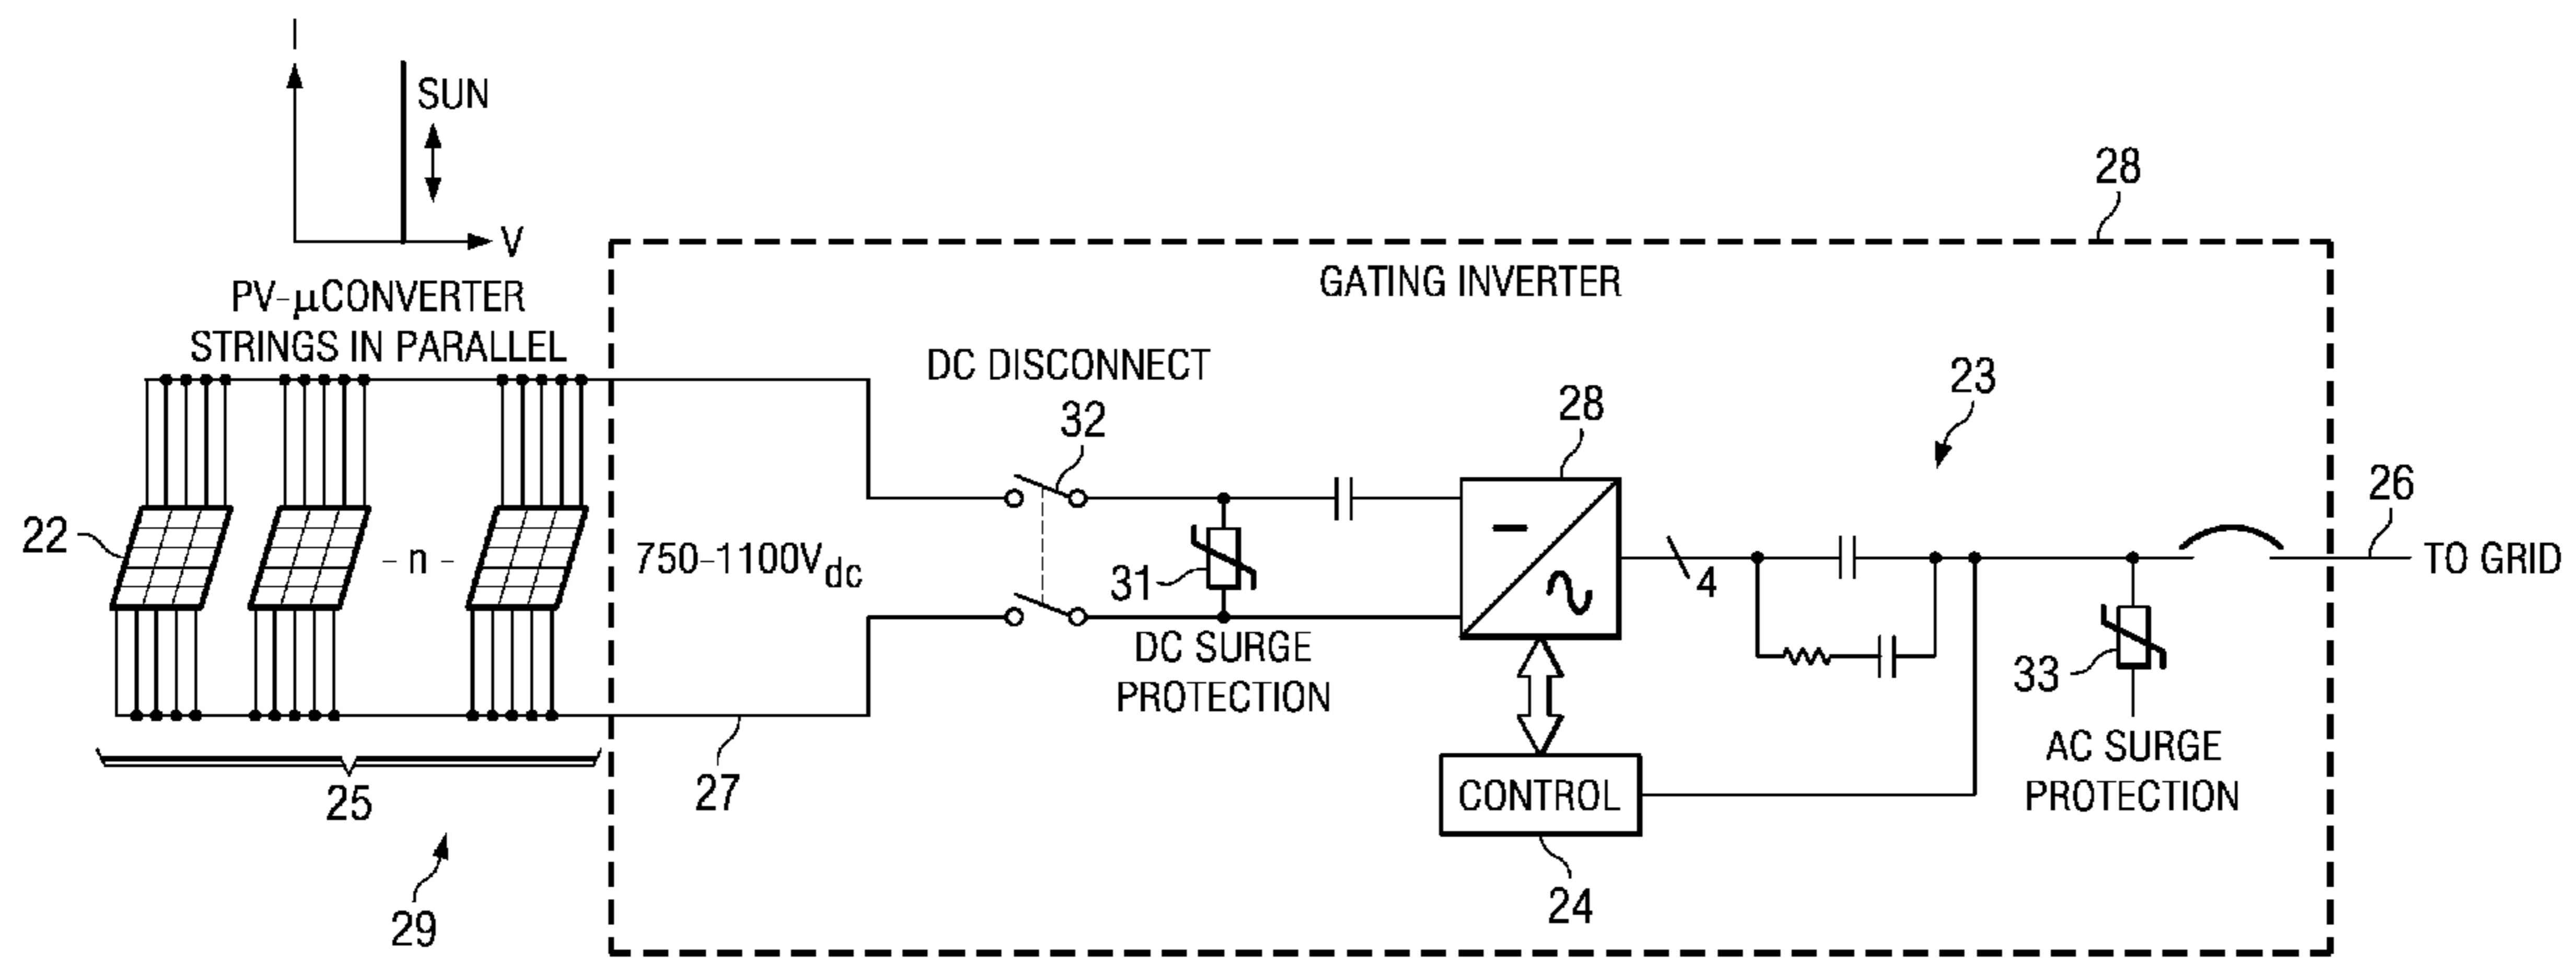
I

SUN

V

28

GATING INVERTER

PV-$\mu$CONVERTER STRINGS IN PARALLEL

DC DISCONNECT

32

28

23

26

22

- n -

750-1100V$_{dc}$

31

4

TO GRID

DC SURGE PROTECTION

33

AC SURGE PROTECTION

CONTROL

25

27

24

29